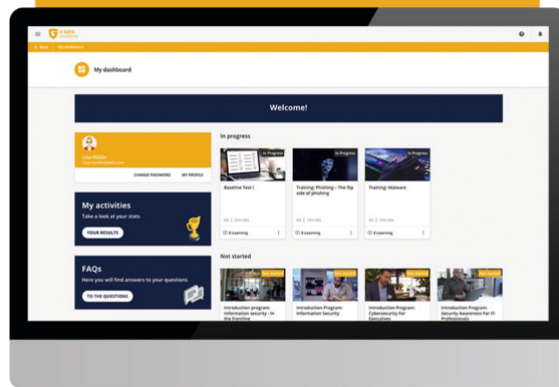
G DATA academy

< Back | My dashboard

My dashboard

Welcome!

Lisa Müller
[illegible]

CHANGE PASSWORD MY PROFILE

My activities
Take a look at your stats
YOUR RESULTS

FAQs
Here you will find answers to your questions
TO THE QUESTIONS

In progress

In Progress
Baseline Test I
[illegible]
E-Learning

In Progress
Training: Phishing – The flip side of phishing
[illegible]
E-Learning

In Progress
Training: Malware
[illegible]
E-Learning

Not started

Not started
Introduction program: Information security – In the frontline

Not started
Introduction Program: Information Security

Not started
Introduction Program: Cybersecurity for Executives

Not started
Introduction Program: Security Awareness For IT-Professionals